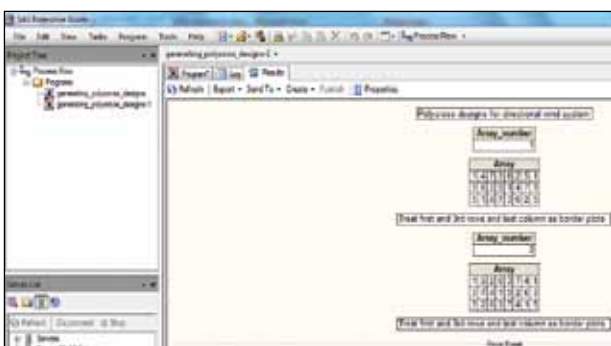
SAS Enterprise Guide
File Edit View Tasks Program Tools Help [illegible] Process Flow
Project Tree
Process Flow
Programs
generating_polycross_designs
generating_polycross_designs1
generating_polycross_designs1
Program* Log Results
Refresh Export Send To Create Publish Properties
Polycross designs for directional wind system
Array_number
1
Array
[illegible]
Treat first and 3rd rows and last column as border plots
Array_number
2
Array
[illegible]
Treat first and 3rd rows and last column as border plots
Server List
Refresh Disconnect Stop
Servers
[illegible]